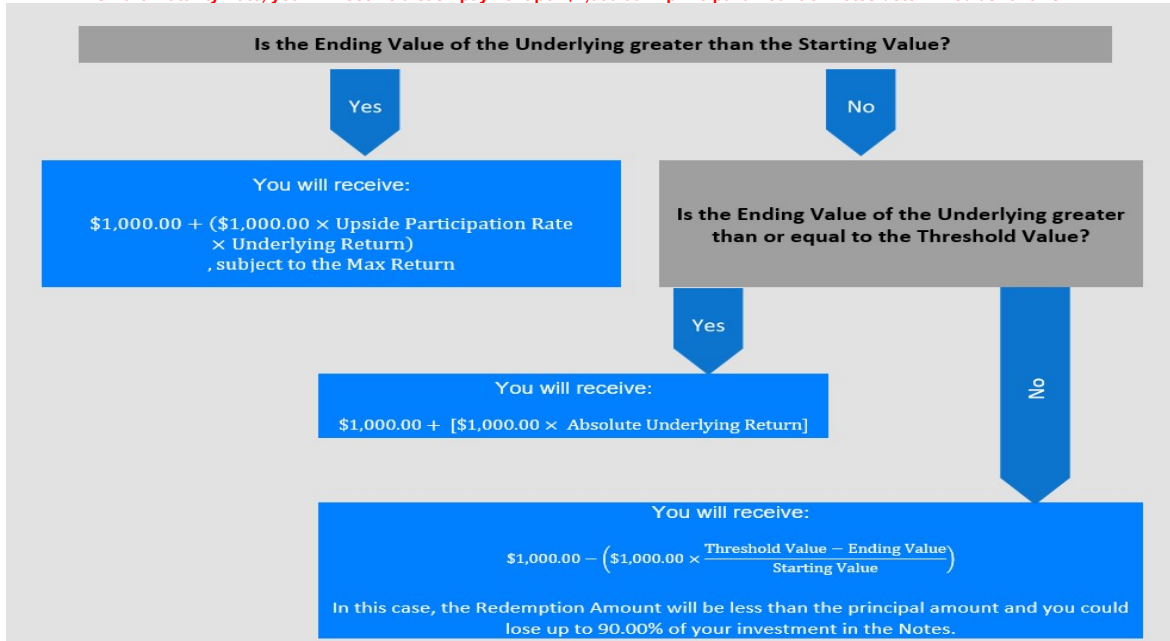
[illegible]

Is the Ending Value of the Underlying greater than the Starting Value?

Yes

No

You will receive:

$\$1{,}000.00 + (\$1{,}000.00 \times \text{Upside Participation Rate} \times \text{Underlying Return})$ , subject to the Max Return

Is the Ending Value of the Underlying greater than or equal to the Threshold Value?

Yes

You will receive:

$\$1{,}000.00 + [\$1{,}000.00 \times \text{Absolute Underlying Return}]$

No

You will receive:

$\$1{,}000.00 - \left(\$1{,}000.00 \times \frac{\text{Threshold Value} - \text{Ending Value}}{\text{Starting Value}}\right)$

In this case, the Redemption Amount will be less than the principal amount and you could lose up to 90.00% of your investment in the Notes.